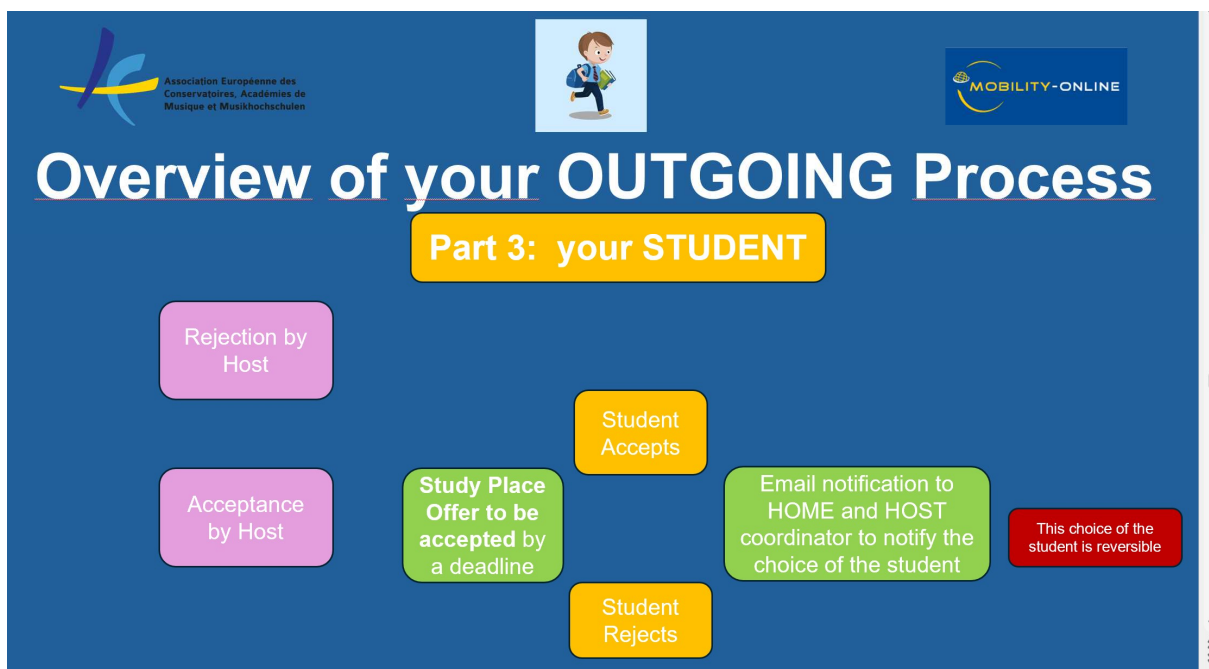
Association Européenne des Conservatoires, Académies de Musique et Musikhochschulen

MOBILITY-ONLINE

Overview of your OUTGOING Process

Part 3: your STUDENT

Rejection by Host

Acceptance by Host

Study Place Offer to be accepted by a deadline

Student Accepts

Student Rejects

Email notification to HOME and HOST coordinator to notify the choice of the student

This choice of the student is reversible